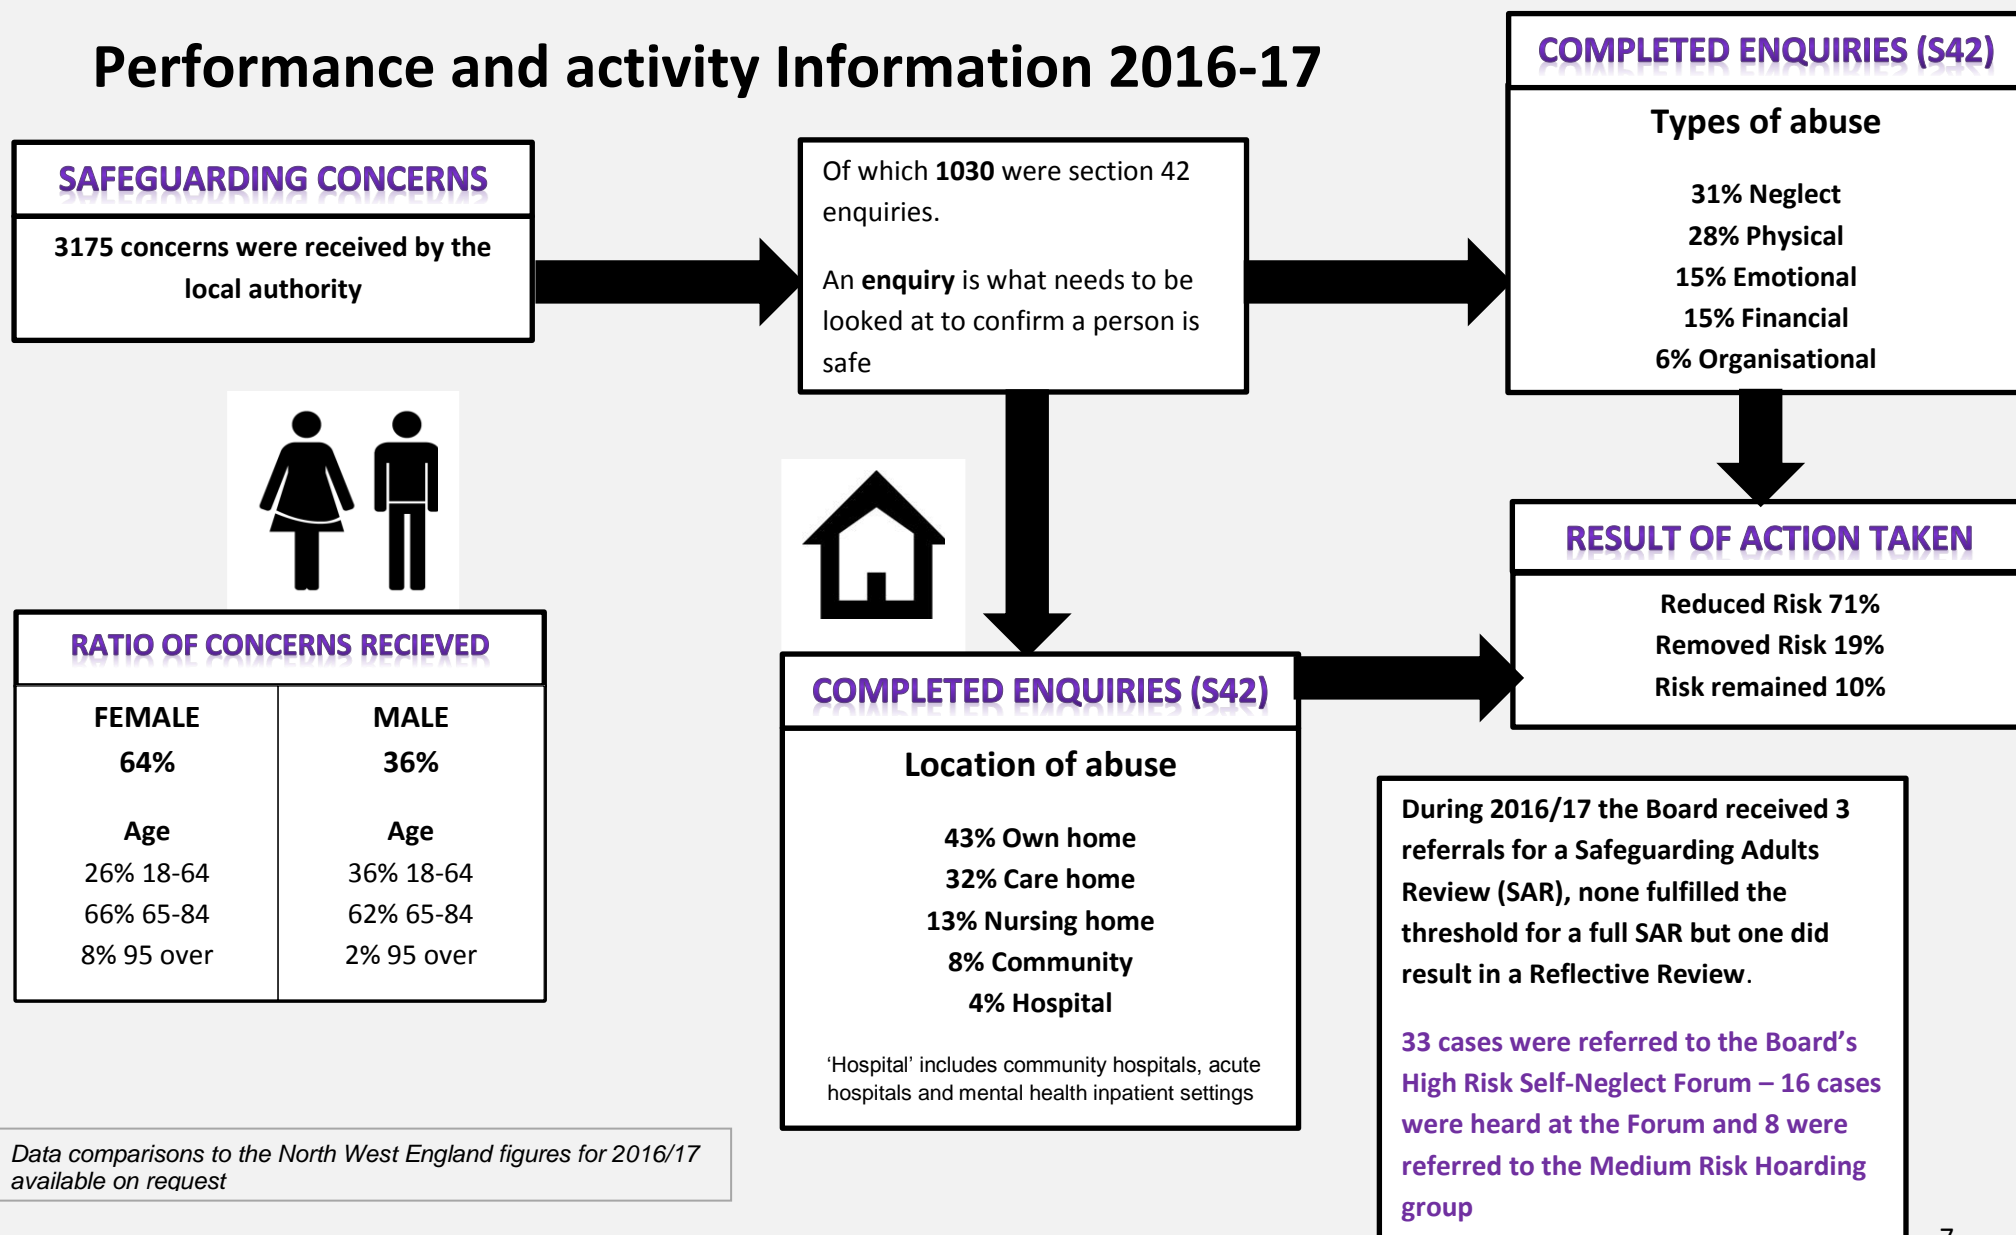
Performance and activity Information 2016-17

SAFEGUARDING CONCERNS

3175 concerns were received by the local authority

Of which **1030** were section 42 enquiries.

An **enquiry** is what needs to be looked at to confirm a person is safe

COMPLETED ENQUIRIES (S42)

Types of abuse

31% Neglect
28% Physical
15% Emotional
15% Financial
6% Organisational

RESULT OF ACTION TAKEN

Reduced Risk 71%
Removed Risk 19%
Risk remained 10%

RATIO OF CONCERNS RECIEVED

| FEMALE<br>64%<br><br>Age<br>26% 18-64<br>66% 65-84<br>8% 95 over | MALE<br>36%<br><br>Age<br>36% 18-64<br>62% 65-84<br>2% 95 over |
|---|---|

COMPLETED ENQUIRIES (S42)

Location of abuse

43% Own home
32% Care home
13% Nursing home
8% Community
4% Hospital

'Hospital' includes community hospitals, acute hospitals and mental health inpatient settings

During 2016/17 the Board received 3 referrals for a Safeguarding Adults Review (SAR), none fulfilled the threshold for a full SAR but one did result in a Reflective Review.

33 cases were referred to the Board's High Risk Self-Neglect Forum – 16 cases were heard at the Forum and 8 were referred to the Medium Risk Hoarding group

Data comparisons to the North West England figures for 2016/17 available on request

7